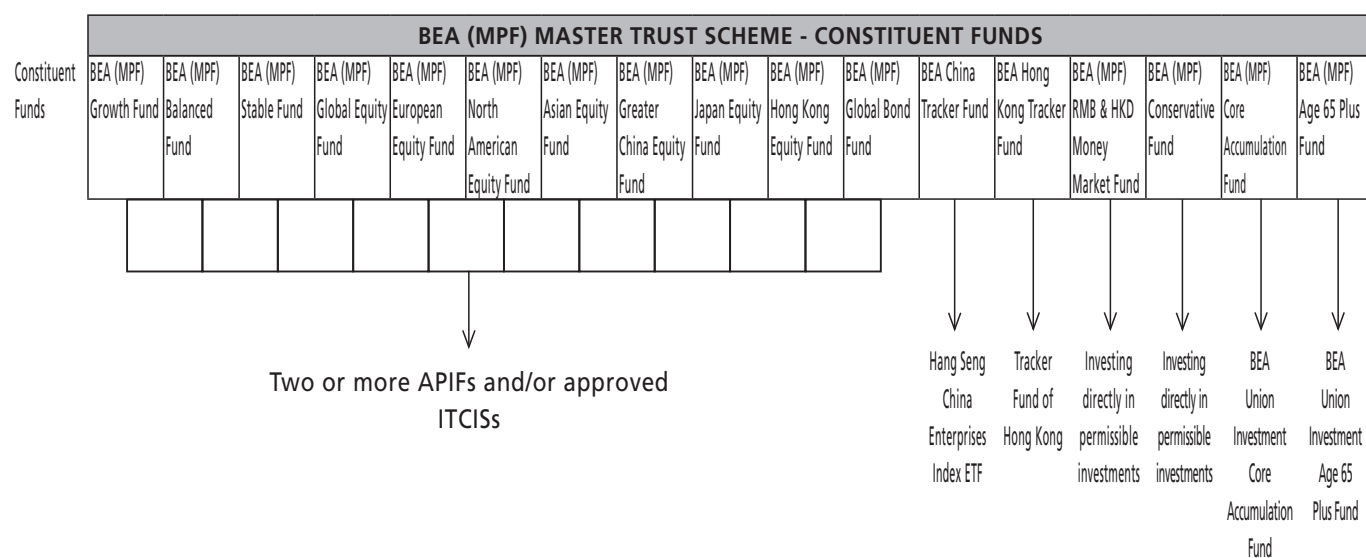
BEA (MPF) MASTER TRUST SCHEME - CONSTITUENT FUNDS

| Constituent Funds | BEA (MPF) Growth Fund | BEA (MPF) Balanced Fund | BEA (MPF) Stable Fund | BEA (MPF) Global Equity Fund | BEA (MPF) European Equity Fund | BEA (MPF) North American Equity Fund | BEA (MPF) Asian Equity Fund | BEA (MPF) Greater China Equity Fund | BEA (MPF) Japan Equity Fund | BEA (MPF) Hong Kong Equity Fund | BEA (MPF) Global Bond Fund | BEA China Tracker Fund | BEA Hong Kong Tracker Fund | BEA (MPF) RMB & HKD Money Market Fund | BEA (MPF) Conservative Fund | BEA (MPF) Core Accumulation Fund | BEA (MPF) Age 65 Plus Fund |
|---|---|---|---|---|---|---|---|---|---|---|---|---|---|---|---|---|---|

Two or more APIFs and/or approved ITCISs

Hang Seng China Enterprises Index ETF

Tracker Fund of Hong Kong

Investing directly in permissible investments

Investing directly in permissible investments

BEA Union Investment Core Accumulation Fund

BEA Union Investment Age 65 Plus Fund